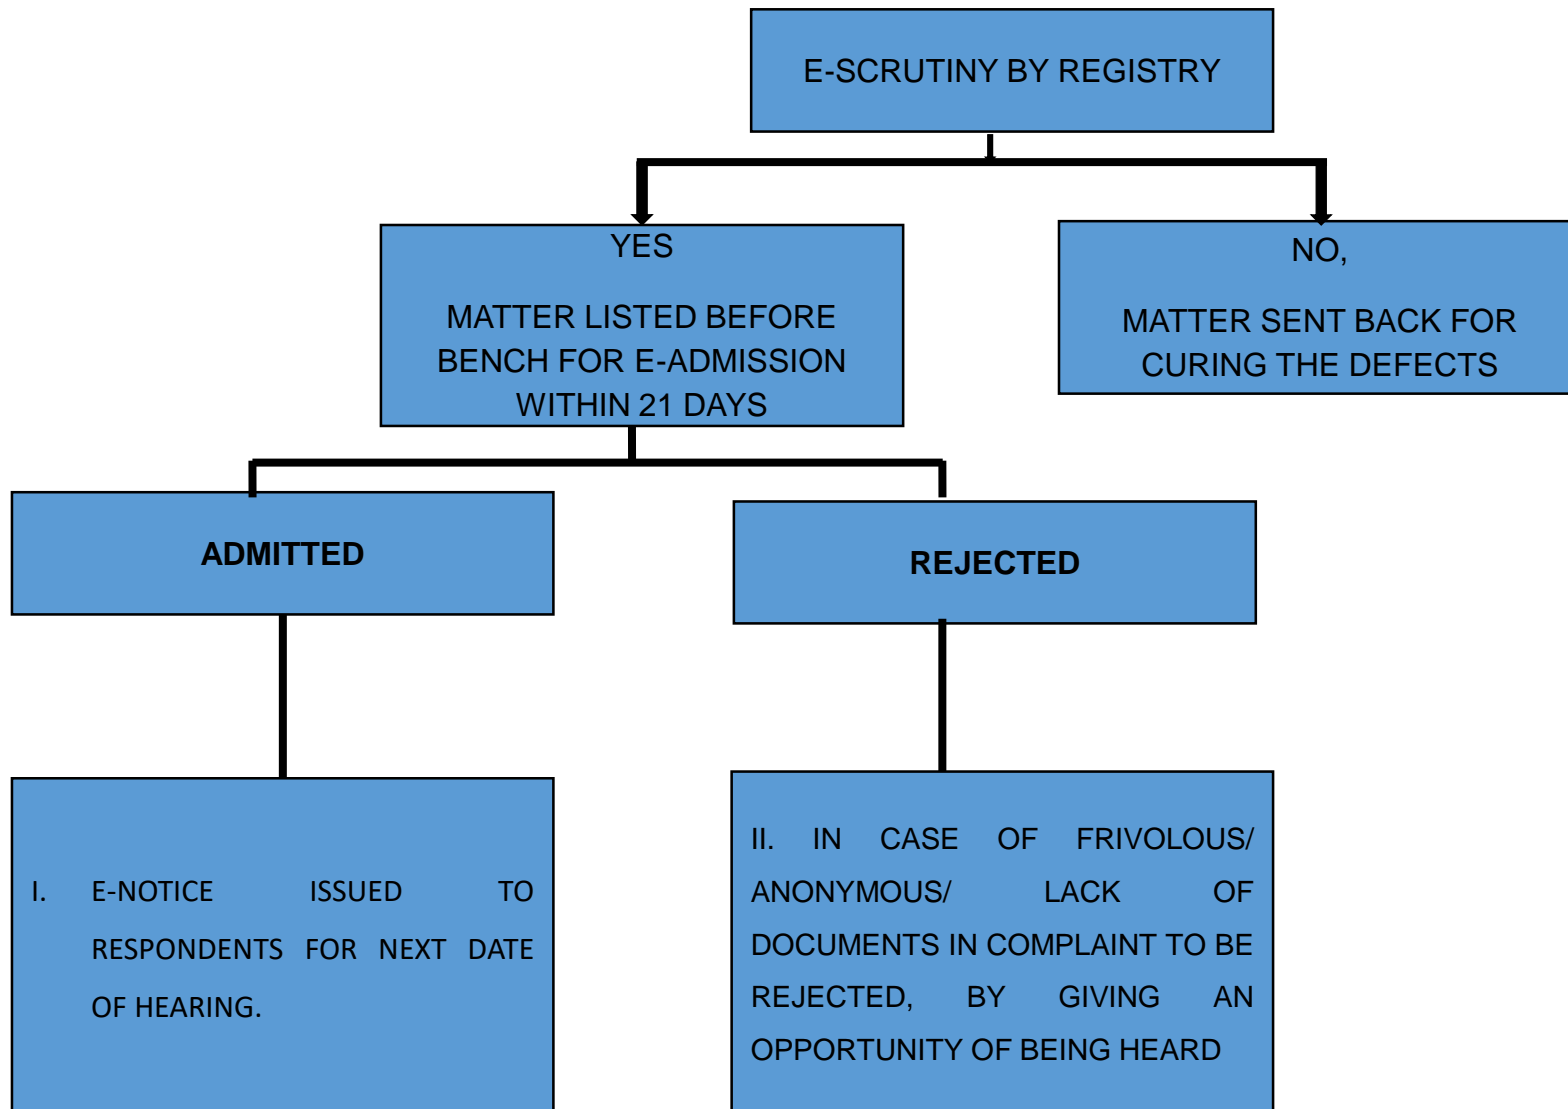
E-SCRUTINY BY REGISTRY

YES

MATTER LISTED BEFORE BENCH FOR E-ADMISSION WITHIN 21 DAYS

NO,

MATTER SENT BACK FOR CURING THE DEFECTS

ADMITTED

REJECTED

I. E-NOTICE ISSUED TO RESPONDENTS FOR NEXT DATE OF HEARING.

II. IN CASE OF FRIVOLOUS/ ANONYMOUS/ LACK OF DOCUMENTS IN COMPLAINT TO BE REJECTED, BY GIVING AN OPPORTUNITY OF BEING HEARD